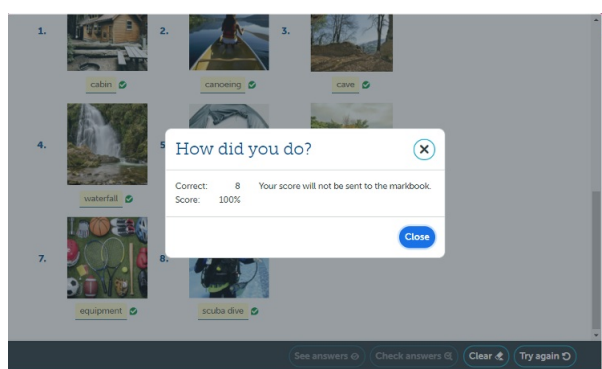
1. cabin

2. canoeing

3. cave

4. waterfall

5

7. equipment

8. scuba dive

How did you do?

Correct: 8
Score: 100%

Your score will not be sent to the markbook.

Close

See answers

Check answers

Clear

Try again